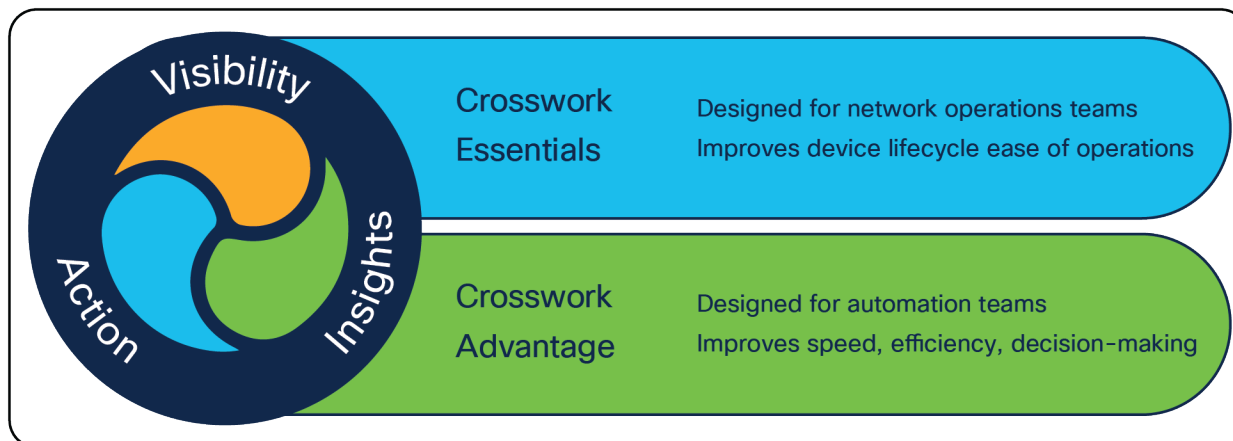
Visibility

Insights

Action

Crosswork Essentials

Designed for network operations teams
Improves device lifecycle ease of operations

Crosswork Advantage

Designed for automation teams
Improves speed, efficiency, decision-making